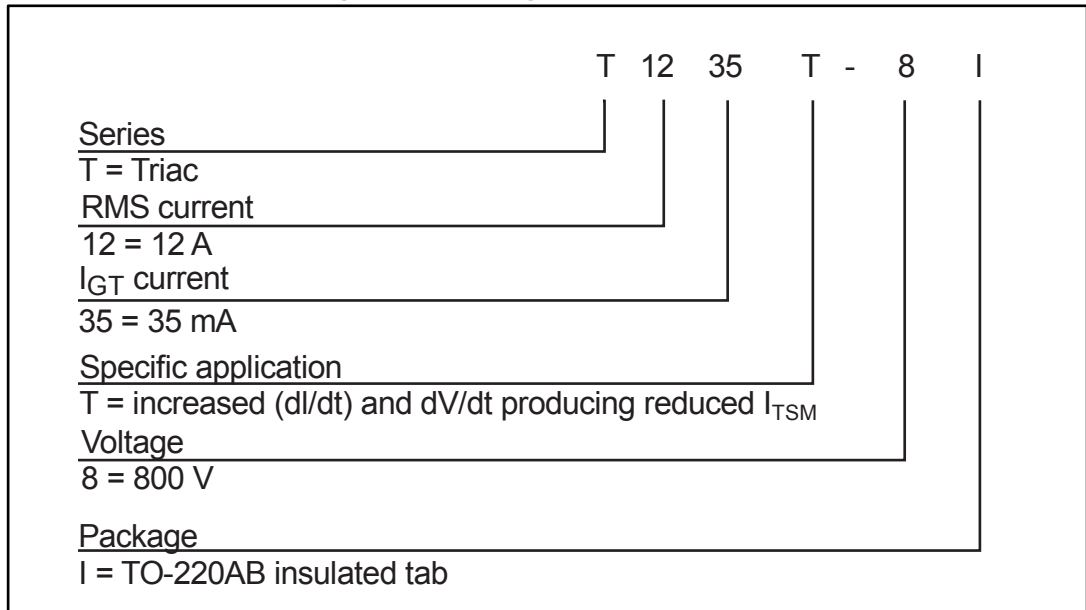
T 12 35 T - 8 I

Series
T = Triac
RMS current
12 = 12 A
$I_{GT}$ current
35 = 35 mA
Specific application
T = increased (dI/dt) and dV/dt producing reduced $I_{TSM}$
Voltage
8 = 800 V
Package
I = TO-220AB insulated tab